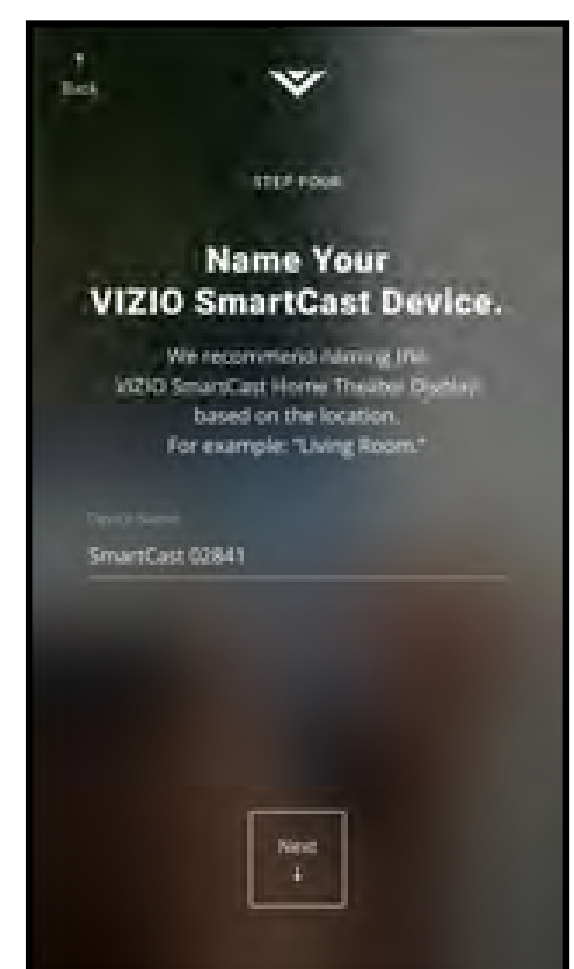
Back

STEP FOUR

Name Your
VIZIO SmartCast Device.

We recommend naming this VIZIO SmartCast Home Theater Display based on the location. For example: "Living Room."

Device Name

SmartCast 02841

Next